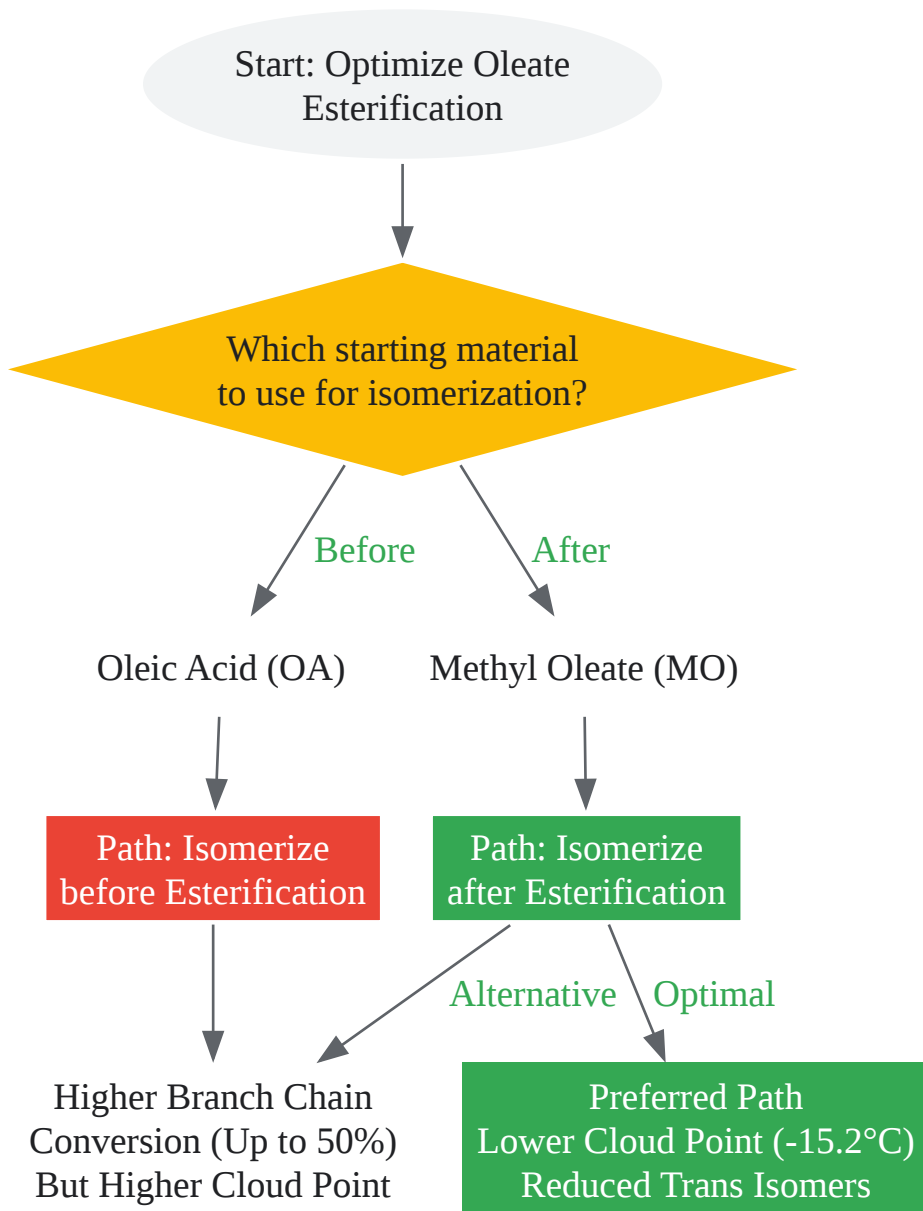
Start: Optimize Oleate Esterification

Which starting material to use for isomerization?

Before

After

Oleic Acid (OA)

Methyl Oleate (MO)

Path: Isomerize before Esterification

Path: Isomerize after Esterification

Alternative

Optimal

Higher Branch Chain Conversion (Up to 50%) But Higher Cloud Point

Preferred Path
Lower Cloud Point (-15.2°C)
Reduced Trans Isomers